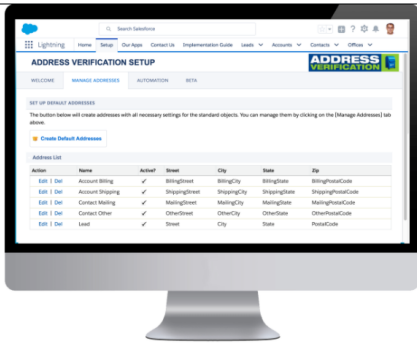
Search Salesforce

Lightning Home Setup Our Apps Contact Us Implementation Guide Leads Accounts Contacts Offices

ADDRESS VERIFICATION SETUP

ADDRESS VERIFICATION

WELCOME MANAGE ADDRESSES AUTOMATION BETA

SET UP DEFAULT ADDRESSES

The button below will create addresses with all necessary settings for the standard objects. You can manage them by clicking on the [Manage Addresses] tab above.

Create Default Addresses

Address List

| Action | Name | Active? | Street | City | State | Zip |
|---|---|---|---|---|---|---|
| Edit \| Del | Account Billing | ✔ | BillingStreet | BillingCity | BillingState | BillingPostalCode |
| Edit \| Del | Account Shipping | ✔ | ShippingStreet | ShippingCity | ShippingState | ShippingPostalCode |
| Edit \| Del | Contact Mailing | ✔ | MailingStreet | MailingCity | MailingState | MailingPostalCode |
| Edit \| Del | Contact Other | ✔ | OtherStreet | OtherCity | OtherState | OtherPostalCode |
| Edit \| Del | Lead | ✔ | Street | City | State | PostalCode |